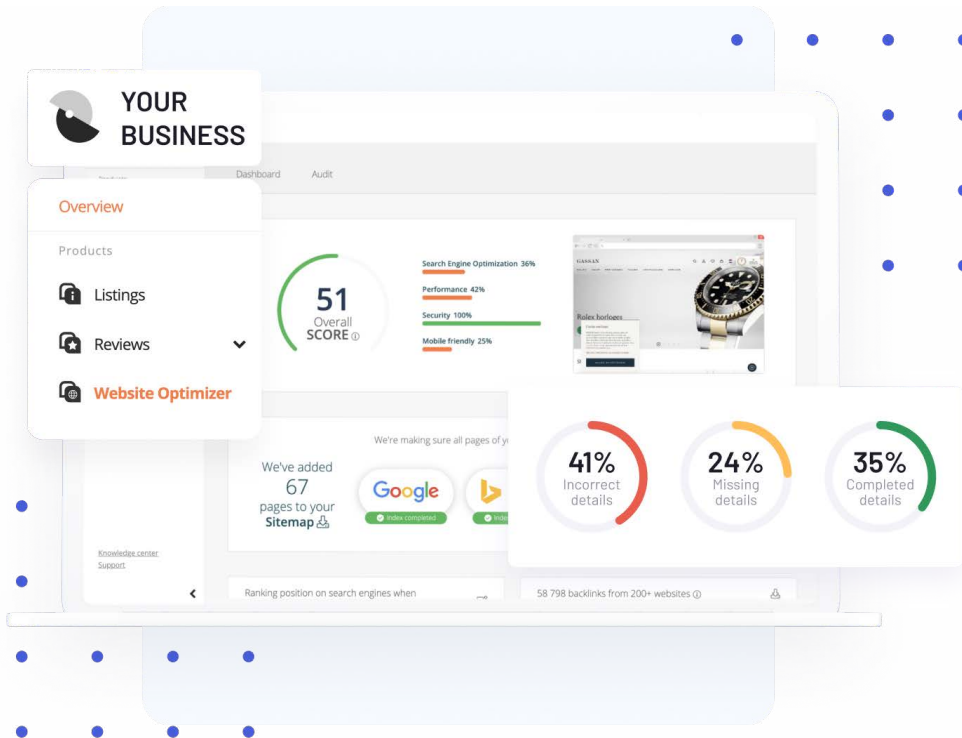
YOUR BUSINESS

Overview

Products

Listings

Reviews

Website Optimizer

Dashboard Audit

51
Overall
SCORE

Search Engine Optimization 36%

Performance 42%

Security 100%

Mobile friendly 25%

Rolex horloges

We're making sure all pages of y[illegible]

We've added 67 pages to your Sitemap

Google

Index completed

Index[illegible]

41%
Incorrect details

24%
Missing details

35%
Completed details

Knowledge center
Support

Ranking position on search engines when

58 798 backlinks from 200+ websites